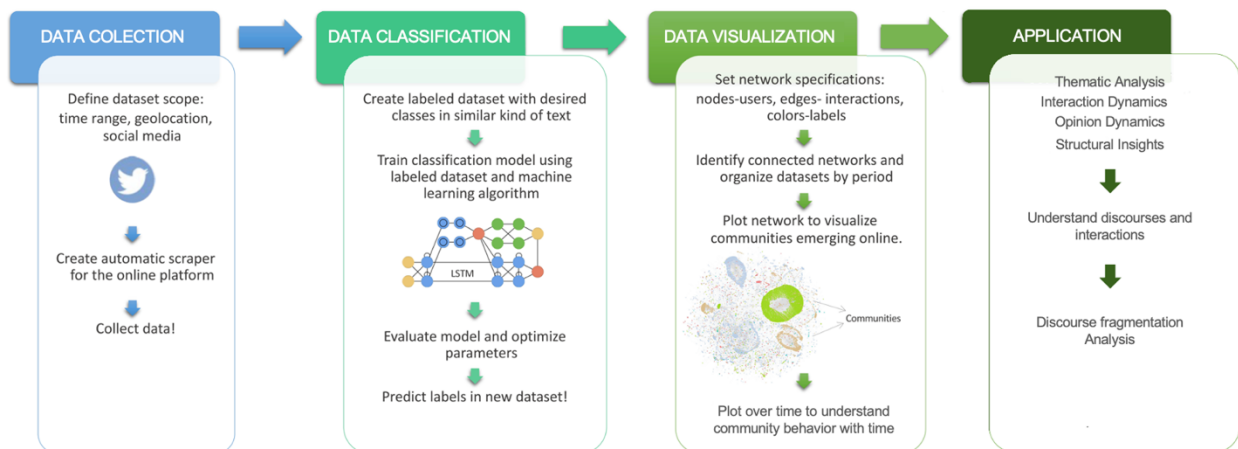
DATA COLECTION

Define dataset scope: time range, geolocation, social media

Create automatic scraper for the online platform

Collect data!

DATA CLASSIFICATION

Create labeled dataset with desired classes in similar kind of text

Train classification model using labeled dataset and machine learning algorithm

LSTM

Evaluate model and optimize parameters

Predict labels in new dataset!

DATA VISUALIZATION

Set network specifications: nodes-users, edges- interactions, colors-labels

Identify connected networks and organize datasets by period

Plot network to visualize communities emerging online.

Communities

Plot over time to understand community behavior with time

APPLICATION

Thematic Analysis
Interaction Dynamics
Opinion Dynamics
Structural Insights

Understand discourses and interactions

Discourse fragmentation Analysis